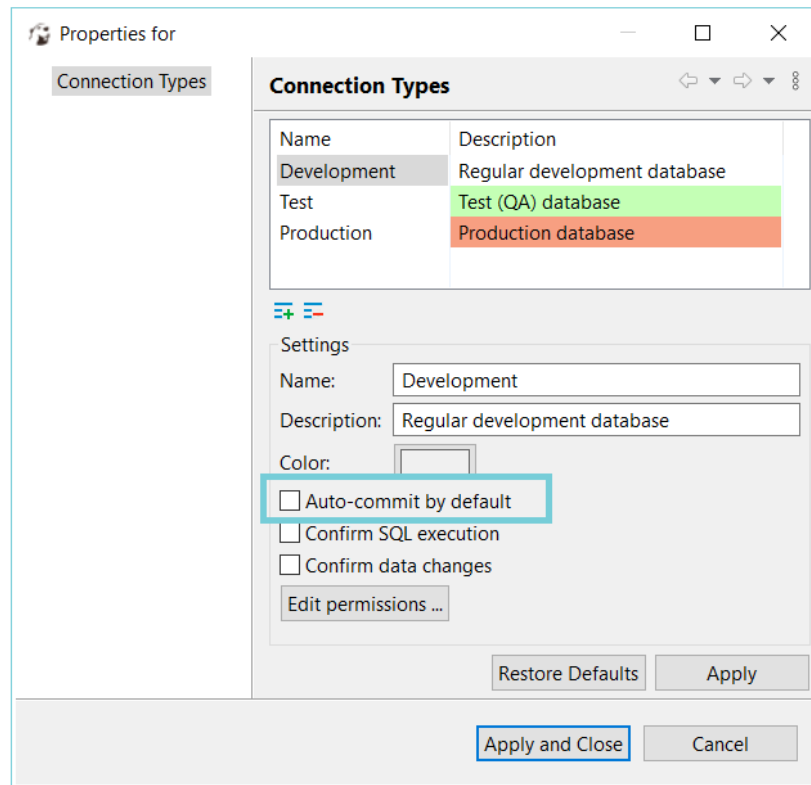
Properties for

Connection Types

Connection Types

| Name | Description |
|---|---|
| Development | Regular development database |
| Test | Test (QA) database |
| Production | Production database |

Settings

Name: Development

Description: Regular development database

Color:

Auto-commit by default

Confirm SQL execution

Confirm data changes

Edit permissions ...

Restore Defaults

Apply

Apply and Close

Cancel